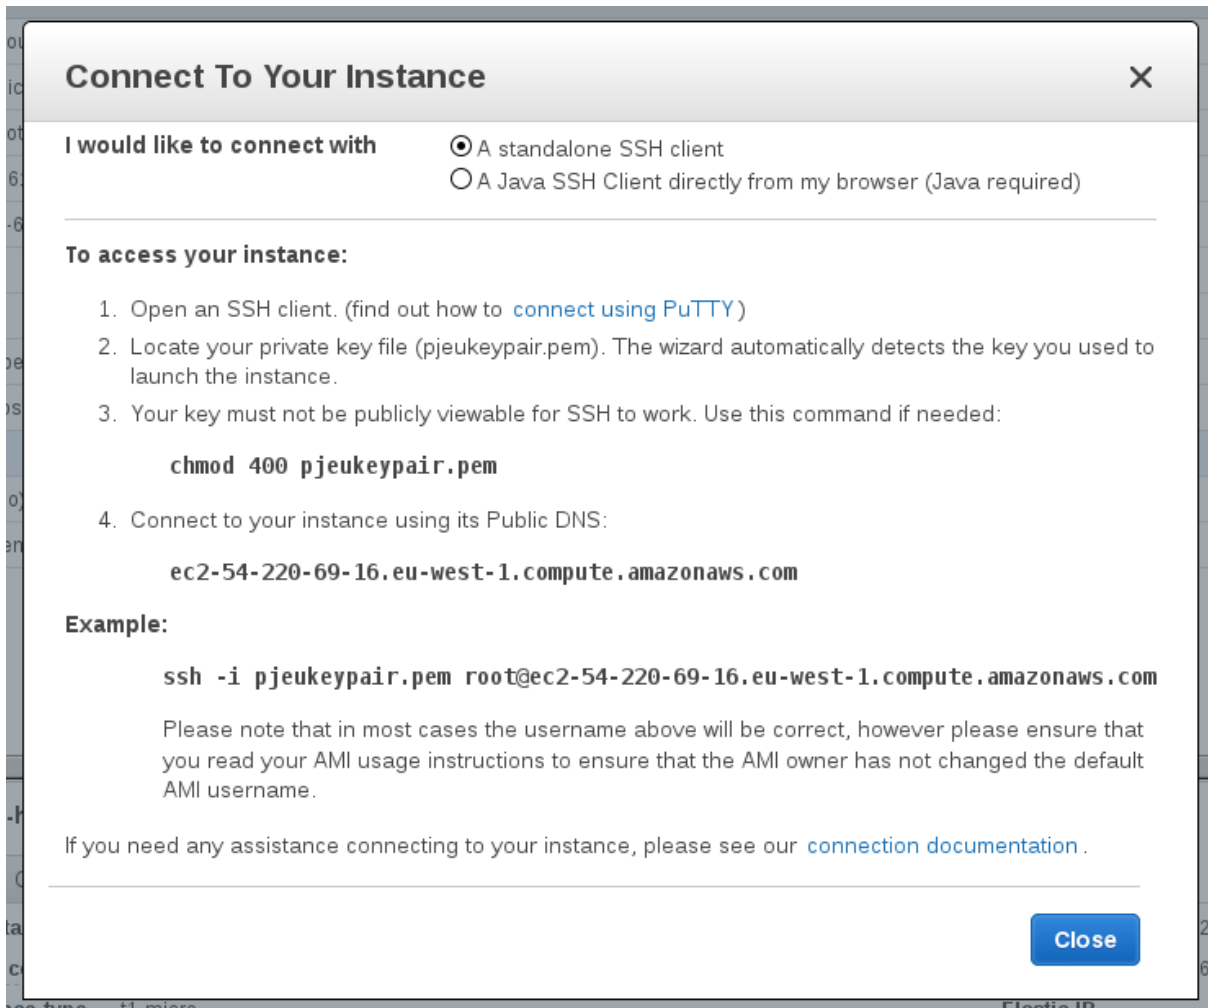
Connect To Your Instance ×

I would like to connect with
A standalone SSH client
A Java SSH Client directly from my browser (Java required)

To access your instance:

1. Open an SSH client. (find out how to connect using PuTTY)
2. Locate your private key file (pjeukeypair.pem). The wizard automatically detects the key you used to launch the instance.
3. Your key must not be publicly viewable for SSH to work. Use this command if needed:

chmod 400 pjeukeypair.pem

4. Connect to your instance using its Public DNS:

ec2-54-220-69-16.eu-west-1.compute.amazonaws.com

Example:

ssh -i pjeukeypair.pem root@ec2-54-220-69-16.eu-west-1.compute.amazonaws.com

Please note that in most cases the username above will be correct, however please ensure that you read your AMI usage instructions to ensure that the AMI owner has not changed the default AMI username.

If you need any assistance connecting to your instance, please see our connection documentation.

Close